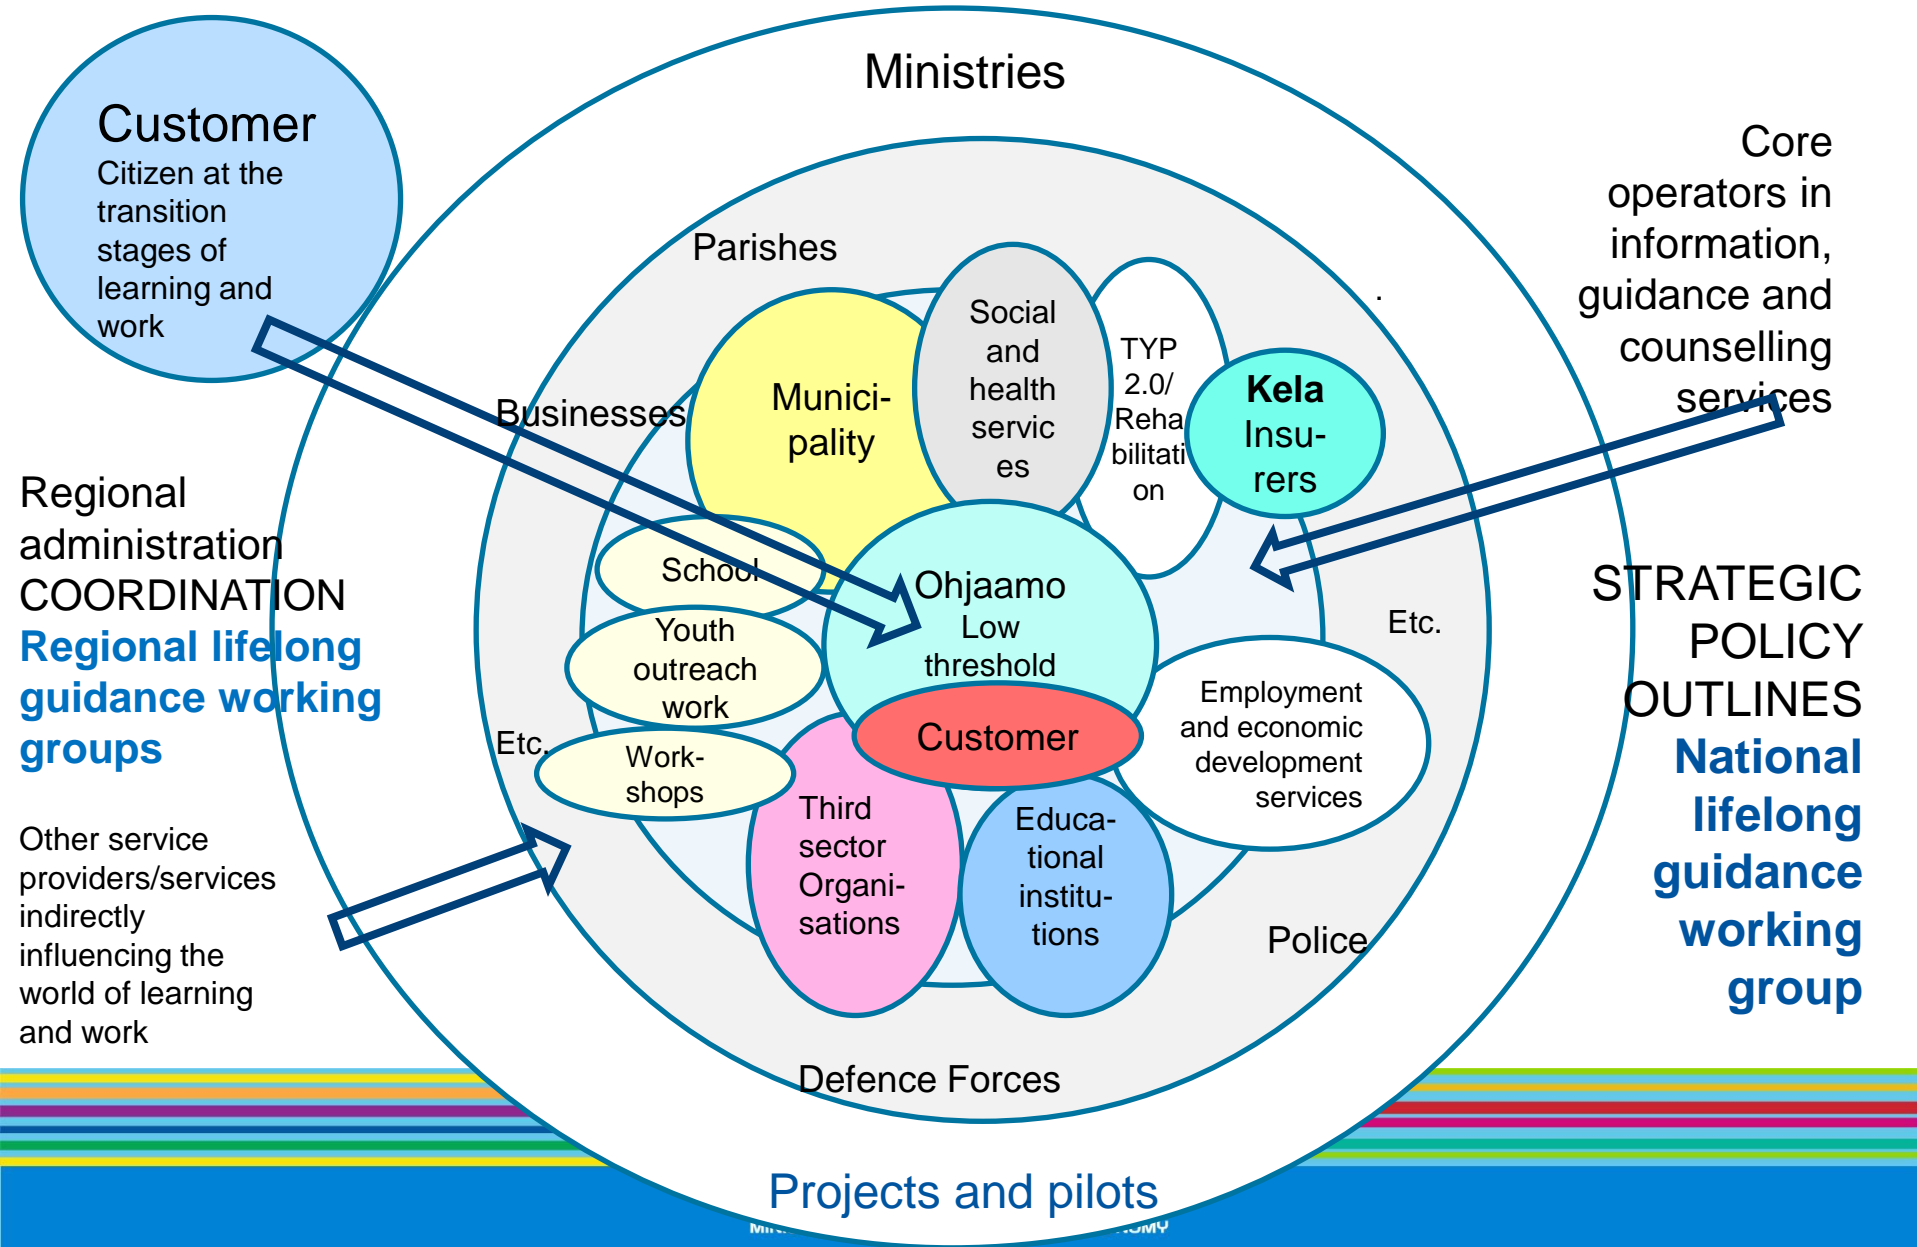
Customer
Citizen at the transition stages of learning and work

Ministries

Core operators in information, guidance and counselling services

Parishes

Businesses

Munici-pality

Social and health servic es

TYP 2.0/ Reha bilitati on

Kela Insu-rers

Regional administration COORDINATION
Regional lifelong guidance working groups

School

Youth outreach work

Work-shops

Etc.

Ohjaamo Low threshold

Customer

Etc.

Employment and economic development services

STRATEGIC POLICY OUTLINES
National lifelong guidance working group

Third sector Organi-sations

Educa-tional institu-tions

Police

Other service providers/services indirectly influencing the world of learning and work

Defence Forces

Projects and pilots

MI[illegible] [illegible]OMY